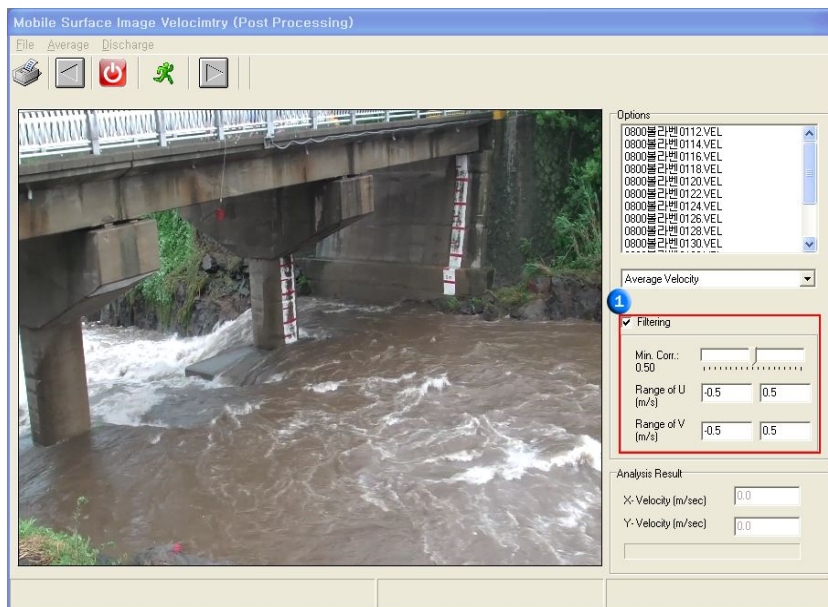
Mobile Surface Image Velocimtry (Post Processing)

File Average Discharge

Options

0800볼라벤0112.VEL
0800볼라벤0114.VEL
0800볼라벤0116.VEL
0800볼라벤0118.VEL
0800볼라벤0120.VEL
0800볼라벤0122.VEL
0800볼라벤0124.VEL
0800볼라벤0126.VEL
0800볼라벤0128.VEL
0800볼라벤0130.VEL

Average Velocity

1

Filtering

Min. Corr.: 0.50

Range of U (m/s) -0.5 0.5

Range of V (m/s) -0.5 0.5

Analysis Result

X-Velocity (m/sec) 0.0

Y-Velocity (m/sec) 0.0